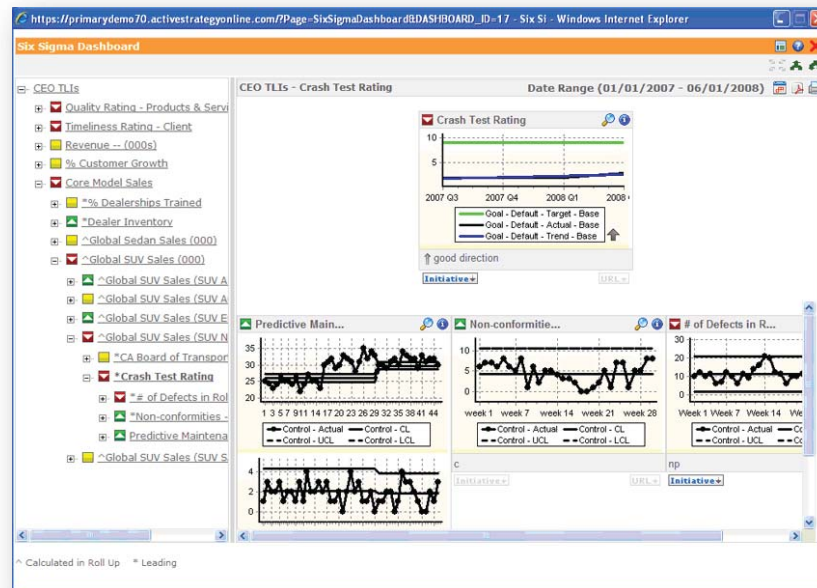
https://primarydemo70.activestrategyonline.com/?Page=SixSigmaDashboard&DASHBOARD_ID=17 - Six Si - Windows Internet Explorer

Six Sigma Dashboard

CEO TLIs
Quality Rating - Products & Servi
Timeliness Rating - Client
Revenue -- (000s)
% Customer Growth
Core Model Sales
*% Dealerships Trained
*Dealer Inventory
^Global Sedan Sales (000)
^Global SUV Sales (000)
^Global SUV Sales (SUV A
^Global SUV Sales (SUV B
^Global SUV Sales (SUV E
^Global SUV Sales (SUV N
*CA Board of Transpor
*Crash Test Rating
*# of Defects in Rol
*Non-conformities -
Predictive Maintena
^Global SUV Sales (SUV S

CEO TLIs - Crash Test Rating
Date Range (01/01/2007 - 06/01/2008)

Crash Test Rating
10
5
0
2007 Q3
2007 Q4
2008 Q1
2008
Goal - Default - Target - Base
Goal - Default - Actual - Base
Goal - Default - Trend - Base
good direction
Initiative
URL

Predictive Main...
35
30
25
20
1 3 5 7 9 11 14 17 20 23 26 29 32 35 38 41 44
Control - Actual
Control - CL
Control - UCL
Control - LCL
4
2
0

Non-conformitie...
10
5
0
week 1 week 7 week 14 week 21 week 28
Control - Actual
Control - CL
Control - UCL
Control - LCL
c
Initiative
URL

# of Defects in R...
30
20
10
0
Week 1 Week 7 Week 14 We
Control - Actual
Control - UCL
np
Initiative

^ Calculated in Roll Up * Leading